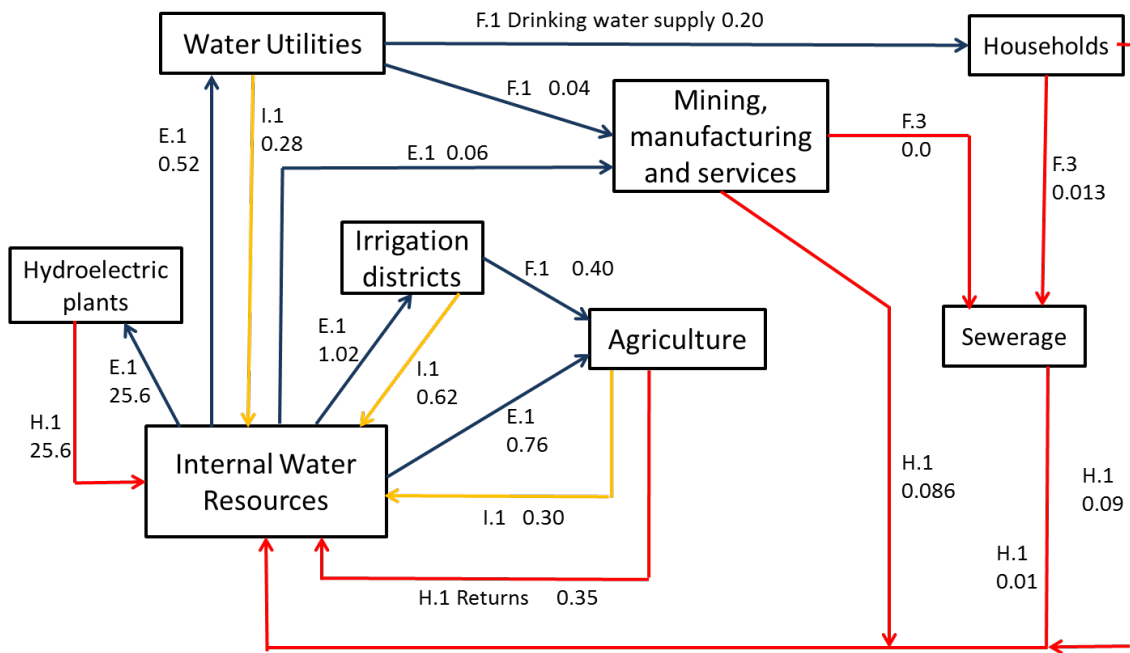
Water Utilities

F.1 Drinking water supply 0.20

Households

F.1 0.04

Mining, manufacturing and services

F.3
0.0

F.3
0.013

E.1
0.52

I.1
0.28

E.1 0.06

Hydroelectric plants

Irrigation districts

F.1 0.40

Agriculture

Sewerage

E.1
1.02

I.1
0.62

E.1
25.6

H.1
25.6

Internal Water Resources

E.1
0.76

I.1 0.30

H.1
0.086

H.1
0.09

H.1
0.01

H.1 Returns 0.35